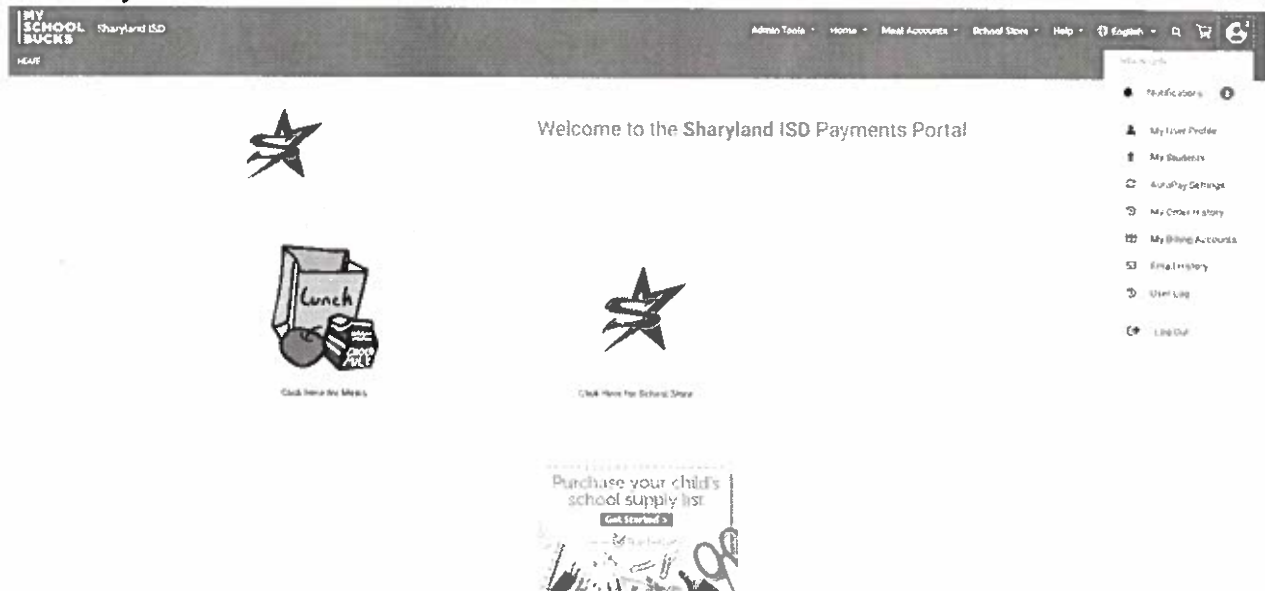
MY SCHOOL BUCKS Sharyland ISD

Admin Tools · Home · Meal Accounts · School Store · Help · English · 

HOME

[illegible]

Notifications

My User Profile

My Students

AutoPay Settings

My Order History

My Billing Accounts

Email History

User Log

Log Out

Welcome to the Sharyland ISD Payments Portal

Lunch

Click Here for Meals

Click Here for School Store

Purchase your child's school supply list

Get Started >